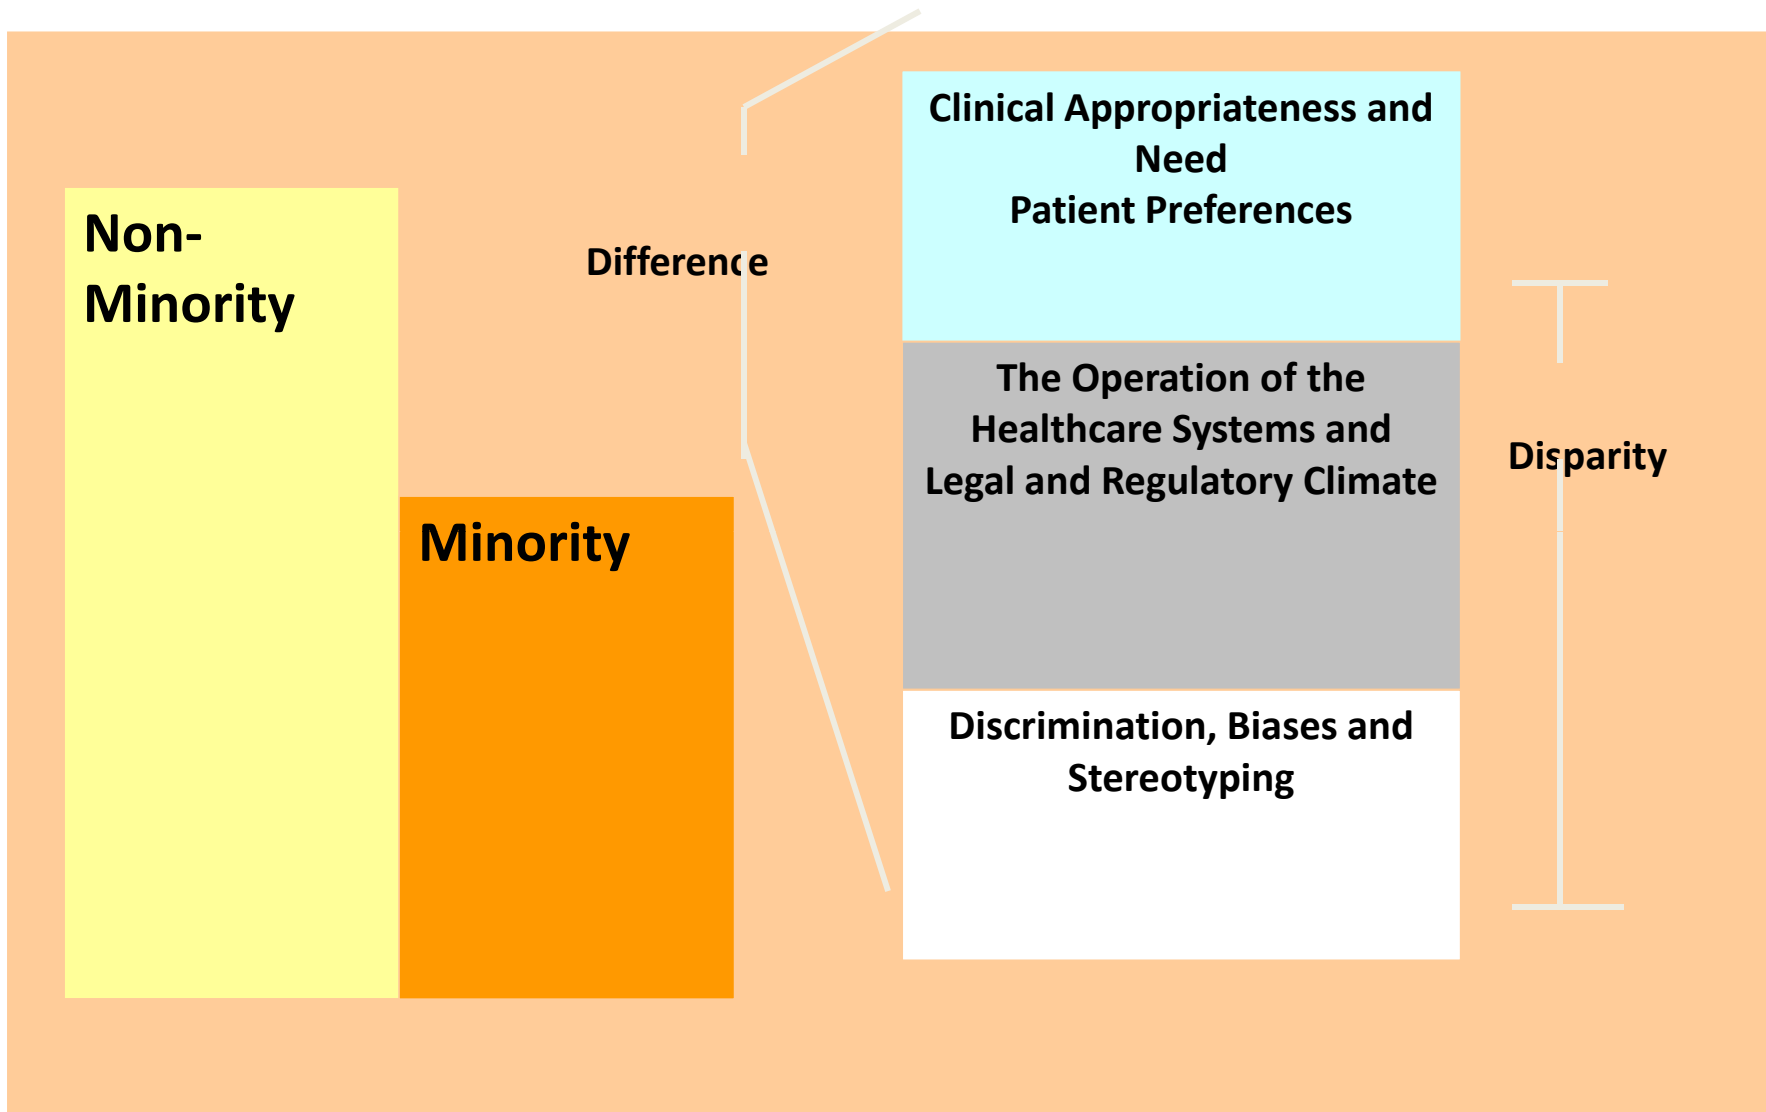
Non-Minority

Minority

Difference

Clinical Appropriateness and Need
Patient Preferences

The Operation of the Healthcare Systems and Legal and Regulatory Climate

Discrimination, Biases and Stereotyping

Disparity